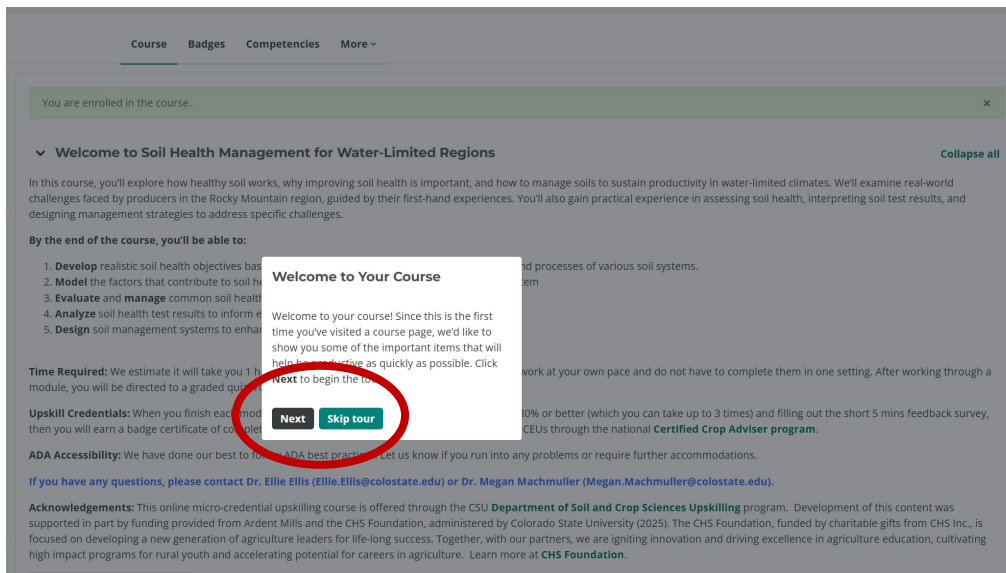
Course Badges Competencies More

You are enrolled in the course. ×

Welcome to Soil Health Management for Water-Limited Regions

Collapse all

In this course, you'll explore how healthy soil works, why improving soil health is important, and how to manage soils to sustain productivity in water-limited climates. We'll examine real-world challenges faced by producers in the Rocky Mountain region, guided by their first-hand experiences. You'll also gain practical experience in assessing soil health, interpreting soil test results, and designing management strategies to address specific challenges.

By the end of the course, you'll be able to:

1. Develop realistic soil health objectives bas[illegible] nd processes of various soil systems.
2. Model the factors that contribute to soil he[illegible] tem
3. Evaluate and manage common soil health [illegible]
4. Analyze soil health test results to inform e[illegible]
5. Design soil management systems to enha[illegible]

Time Required: We estimate it will take you 1 h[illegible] work at your own pace and do not have to complete them in one setting. After working through a module, you will be directed to a graded qui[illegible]

Upskill Credentials: When you finish eac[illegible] 80% or better (which you can take up to 3 times) and filling out the short 5 mins feedback survey, then you will earn a badge certificate of comple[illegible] CEUs through the national Certified Crop Adviser program.

ADA Accessibility: We have done our best to fo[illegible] ADA best practices. Let us know if you run into any problems or require further accommodations.

If you have any questions, please contact Dr. Ellie Ellis (Ellie.Ellis@colostate.edu) or Dr. Megan Machmuller (Megan.Machmuller@colostate.edu).

Acknowledgements: This online micro-credential upskilling course is offered through the CSU Department of Soil and Crop Sciences Upskilling program. Development of this content was supported in part by funding provided from Ardent Mills and the CHS Foundation, administered by Colorado State University (2025). The CHS Foundation, funded by charitable gifts from CHS Inc., is focused on developing a new generation of agriculture leaders for life-long success. Together, with our partners, we are igniting innovation and driving excellence in agriculture education, cultivating high impact programs for rural youth and accelerating potential for careers in agriculture. Learn more at CHS Foundation.

Welcome to Your Course

Welcome to your course! Since this is the first time you've visited a course page, we'd like to show you some of the important items that will help be productive as quickly as possible. Click Next to begin the to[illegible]

Next Skip tour